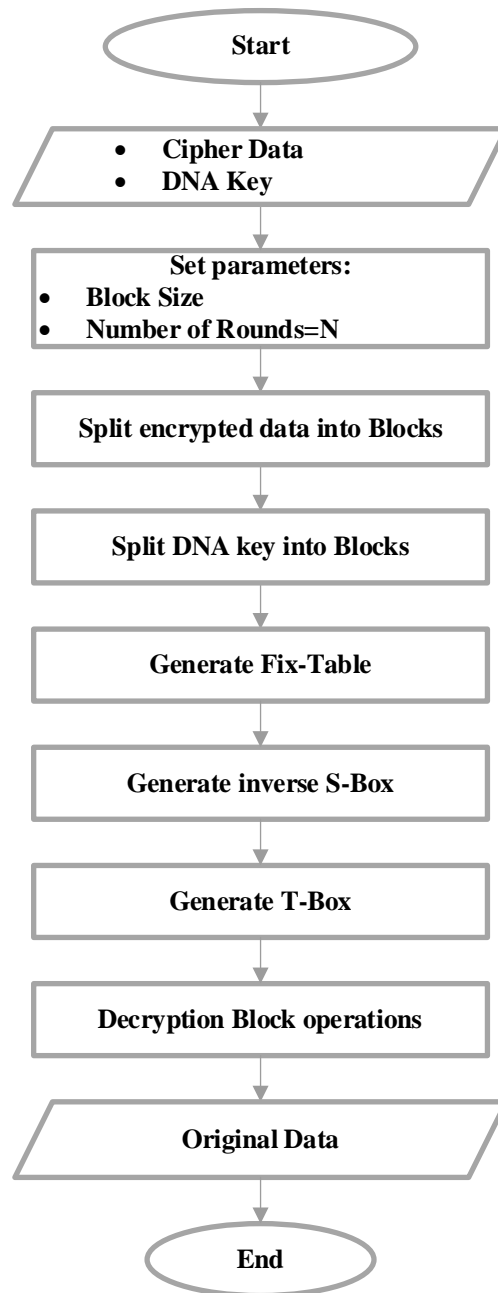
Start

• Cipher Data
• DNA Key

Set parameters:
• Block Size
• Number of Rounds=N

Split encrypted data into Blocks

Split DNA key into Blocks

Generate Fix-Table

Generate inverse S-Box

Generate T-Box

Decryption Block operations

Original Data

End